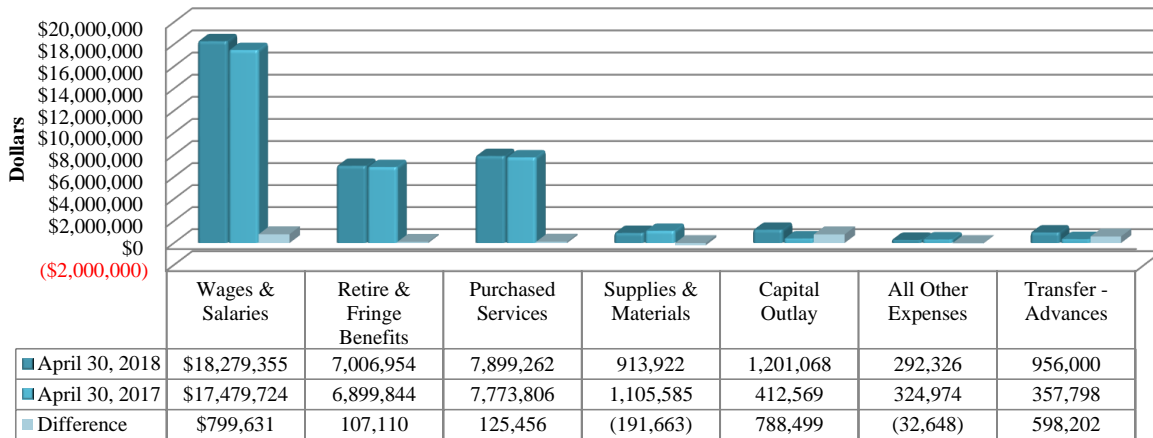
Dollars

$20,000,000
$18,000,000
$16,000,000
$14,000,000
$12,000,000
$10,000,000
$8,000,000
$6,000,000
$4,000,000
$2,000,000
$0
($2,000,000)

| | Wages & Salaries | Retire & Fringe Benefits | Purchased Services | Supplies & Materials | Capital Outlay | All Other Expenses | Transfer - Advances |
|---|---|---|---|---|---|---|---|
| April 30, 2018 | $18,279,355 | 7,006,954 | 7,899,262 | 913,922 | 1,201,068 | 292,326 | 956,000 |
| April 30, 2017 | $17,479,724 | 6,899,844 | 7,773,806 | 1,105,585 | 412,569 | 324,974 | 357,798 |
| Difference | $799,631 | 107,110 | 125,456 | (191,663) | 788,499 | (32,648) | 598,202 |